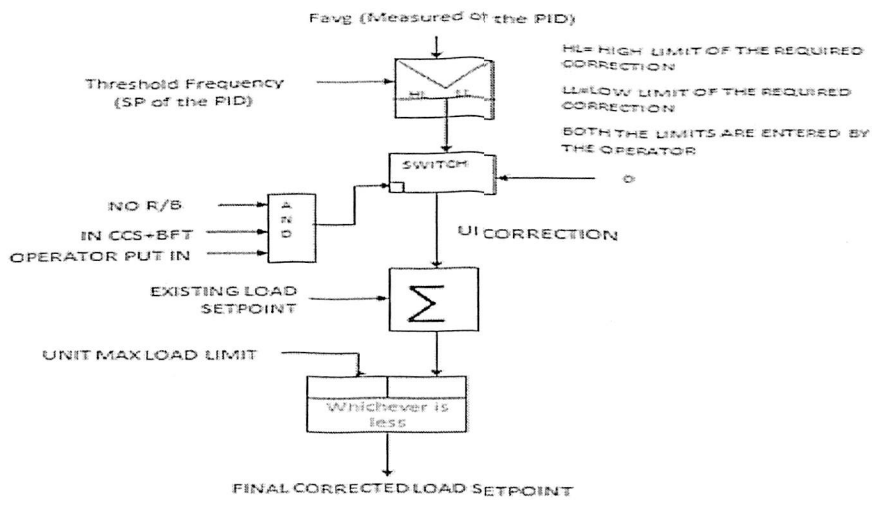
Favg (Measured of the PID)

Threshold Frequency (SP of the PID)

HL LL

HL= HIGH LIMIT OF THE REQUIRED CORRECTION

LL=LOW LIMIT OF THE REQUIRED CORRECTION

BOTH THE LIMITS ARE ENTERED BY THE OPERATOR

SWITCH

0

NO R/B

IN CCS+BFT

OPERATOR PUT IN

A N D

UI CORRECTION

EXISTING LOAD SETPOINT

$\sum$

UNIT MAX LOAD LIMIT

Whichever is less

FINAL CORRECTED LOAD SETPOINT